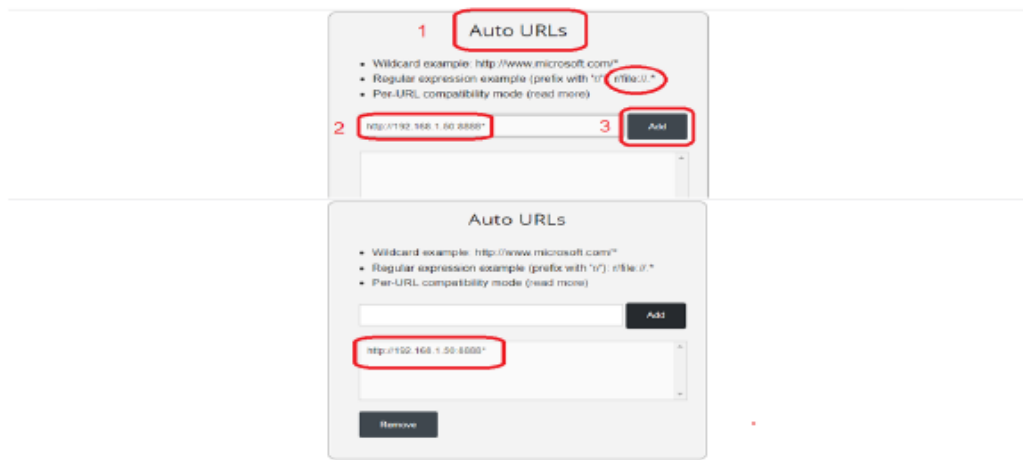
1 Auto URLs

• Wildcard example: http://www.microsoft.com/*
• Regular expression example (prefix with "r/"): r/file://.*
• Per-URL compatibility mode (read more)

2 http://192.168.1.50:8888* 3 Add

Auto URLs

• Wildcard example: http://www.microsoft.com/*
• Regular expression example (prefix with "r/"): r/file://.*
• Per-URL compatibility mode (read more)

Add

http://192.168.1.50:8888*

Remove